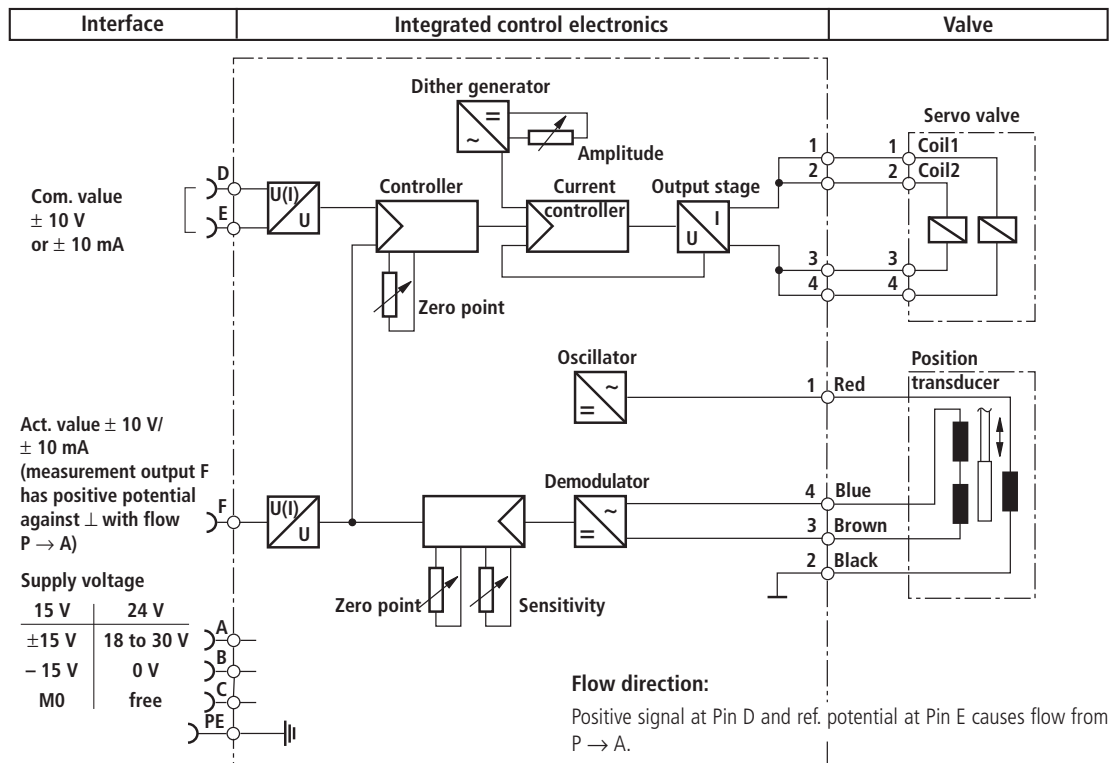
| Interface | Integrated control electronics | Valve |
|---|---|---|

Dither generator

Amplitude

Servo valve

1 Coil1
2 Coil2

1
2

Com. value
$\pm$ 10 V
or $\pm$ 10 mA

D
E

U(I)
U

Controller

Current controller

Output stage

U
I

3
4

3
4

Zero point

Oscillator

Position transducer

1 Red

Act. value $\pm$ 10 V/ $\pm$ 10 mA (measurement output F has positive potential against $\perp$ with flow P $\rightarrow$ A)

F

U(I)
U

Demodulator

4 Blue
3 Brown
2 Black

Supply voltage

| 15 V | 24 V |
|---|---|
| $\pm$15 V | 18 to 30 V |
| – 15 V | 0 V |
| M0 | free |

A
B
C
PE

Zero point

Sensitivity

Flow direction:

Positive signal at Pin D and ref. potential at Pin E causes flow from P $\rightarrow$ A.